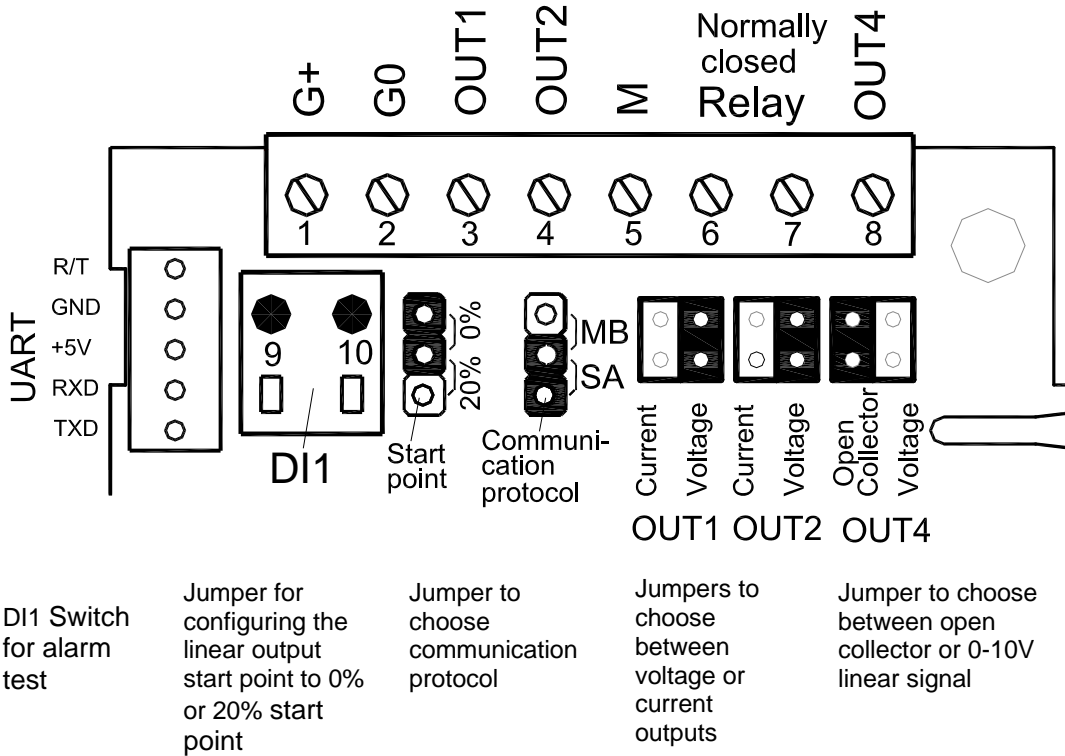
G+ G0 OUT1 OUT2 M Normally closed Relay OUT4

1 2 3 4 5 6 7 8

UART
R/T
GND
+5V
RXD
TXD

9 10
DI1

0%
20%
Start point

MB
SA
Communication protocol

Current Voltage Current Voltage Open Collector Voltage
OUT1 OUT2 OUT4

DI1 Switch for alarm test

Jumper for configuring the linear output start point to 0% or 20% start point

Jumper to choose communication protocol

Jumpers to choose between voltage or current outputs

Jumper to choose between open collector or 0-10V linear signal